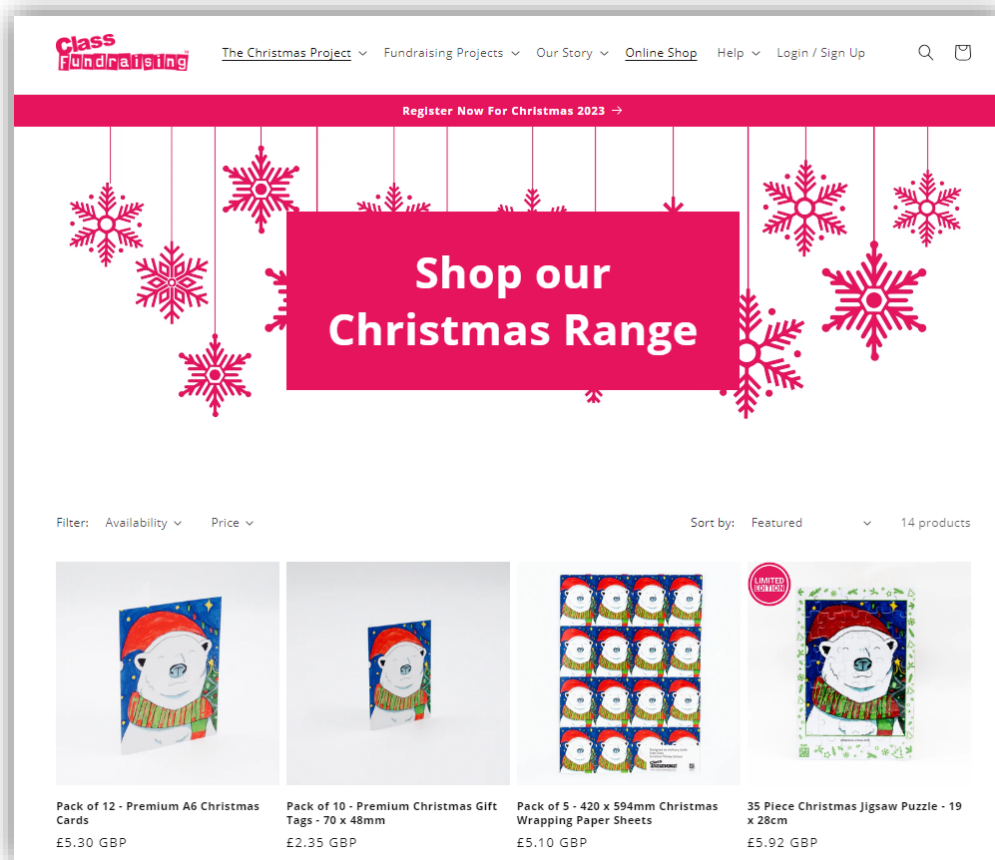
Class Fundraising

The Christmas Project Fundraising Projects Our Story Online Shop Help Login / Sign Up

Register Now For Christmas 2023 →

Shop our Christmas Range

Filter: Availability Price

Sort by: Featured

14 products

Pack of 12 - Premium A6 Christmas Cards
£5.30 GBP

Pack of 10 - Premium Christmas Gift Tags - 70 x 48mm
£2.35 GBP

Pack of 5 - 420 x 594mm Christmas Wrapping Paper Sheets
£5.10 GBP

LIMITED EDITION

35 Piece Christmas Jigsaw Puzzle - 19 x 28cm
£5.92 GBP